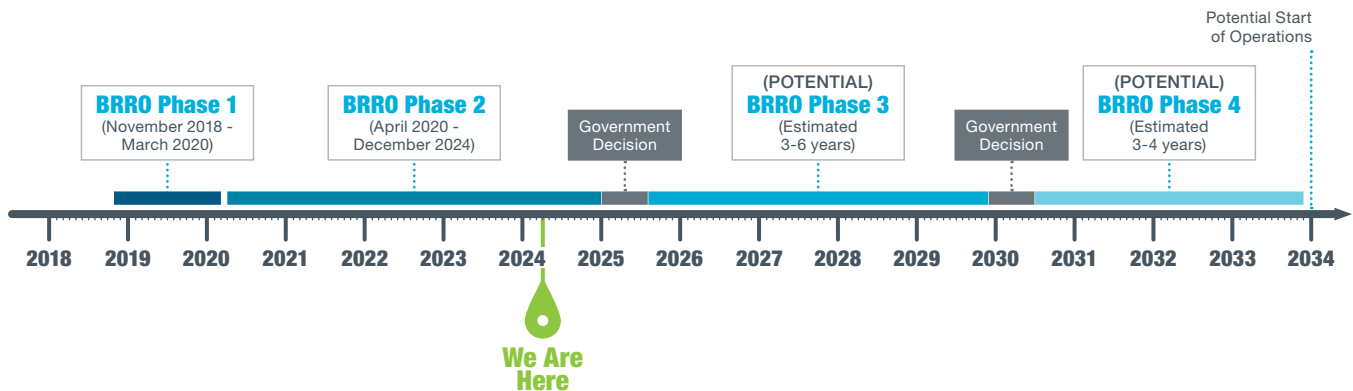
Potential Start of Operations

BRRO Phase 1
(November 2018 - March 2020)

BRRO Phase 2
(April 2020 - December 2024)

Government Decision

(POTENTIAL)
BRRO Phase 3
(Estimated 3-6 years)

Government Decision

(POTENTIAL)
BRRO Phase 4
(Estimated 3-4 years)

2018 2019 2020 2021 2022 2023 2024 2025 2026 2027 2028 2029 2030 2031 2032 2033 2034

We Are Here